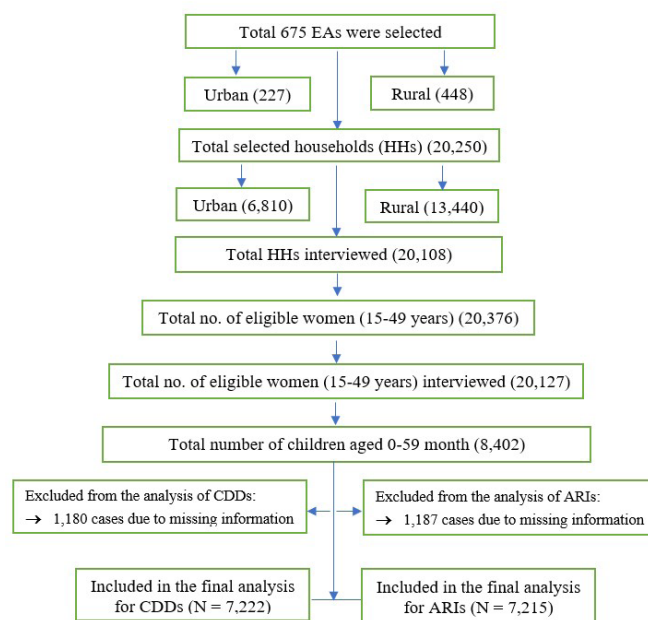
Total 675 EAs were selected

Urban (227)

Rural (448)

Total selected households (HHs) (20,250)

Urban (6,810)

Rural (13,440)

Total HHs interviewed (20,108)

Total no. of eligible women (15-49 years) (20,376)

Total no. of eligible women (15-49 years) interviewed (20,127)

Total number of children aged 0-59 month (8,402)

Excluded from the analysis of CDDs:
→ 1,180 cases due to missing information

Excluded from the analysis of ARIs:
→ 1,187 cases due to missing information

Included in the final analysis for CDDs (N = 7,222)

Included in the final analysis for ARIs (N = 7,215)